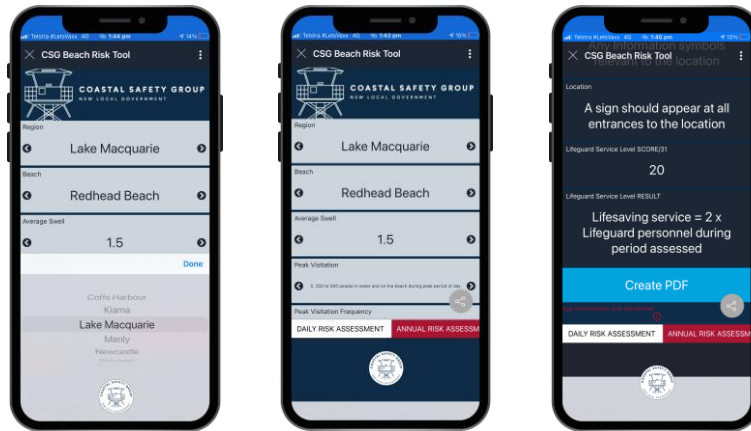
Telstra #LetsWax 4G 1:44 pm 14%

CSG Beach Risk Tool

COASTAL SAFETY GROUP
NSW LOCAL GOVERNMENT

Region
Lake Macquarie

Beach
Redhead Beach

Average Swell
1.5

Done

Coffs Harbour
Kiama
Lake Macquarie
Manly
Newcastle

Telstra #LetsWax 4G 1:43 pm 15%

CSG Beach Risk Tool

COASTAL SAFETY GROUP
NSW LOCAL GOVERNMENT

Region
Lake Macquarie

Beach
Redhead Beach

Average Swell
1.5

Peak Visitation
5. 250 to 500 people in water and on the beach during peak period of day

Peak Visitation Frequency

DAILY RISK ASSESSMENT
ANNUAL RISK ASSESSM

Telstra #LetsWax 4G 1:45 pm 15%

CSG Beach Risk Tool
Any information symbols relevant to the location

Location
A sign should appear at all entrances to the location

Lifeguard Service Level SCORE/31
20

Lifeguard Service Level RESULT
Lifesaving service = 2 x Lifeguard personnel during period assessed

Create PDF

See Terms/notes and disclaimer

DAILY RISK ASSESSMENT
ANNUAL RISK ASSESSM